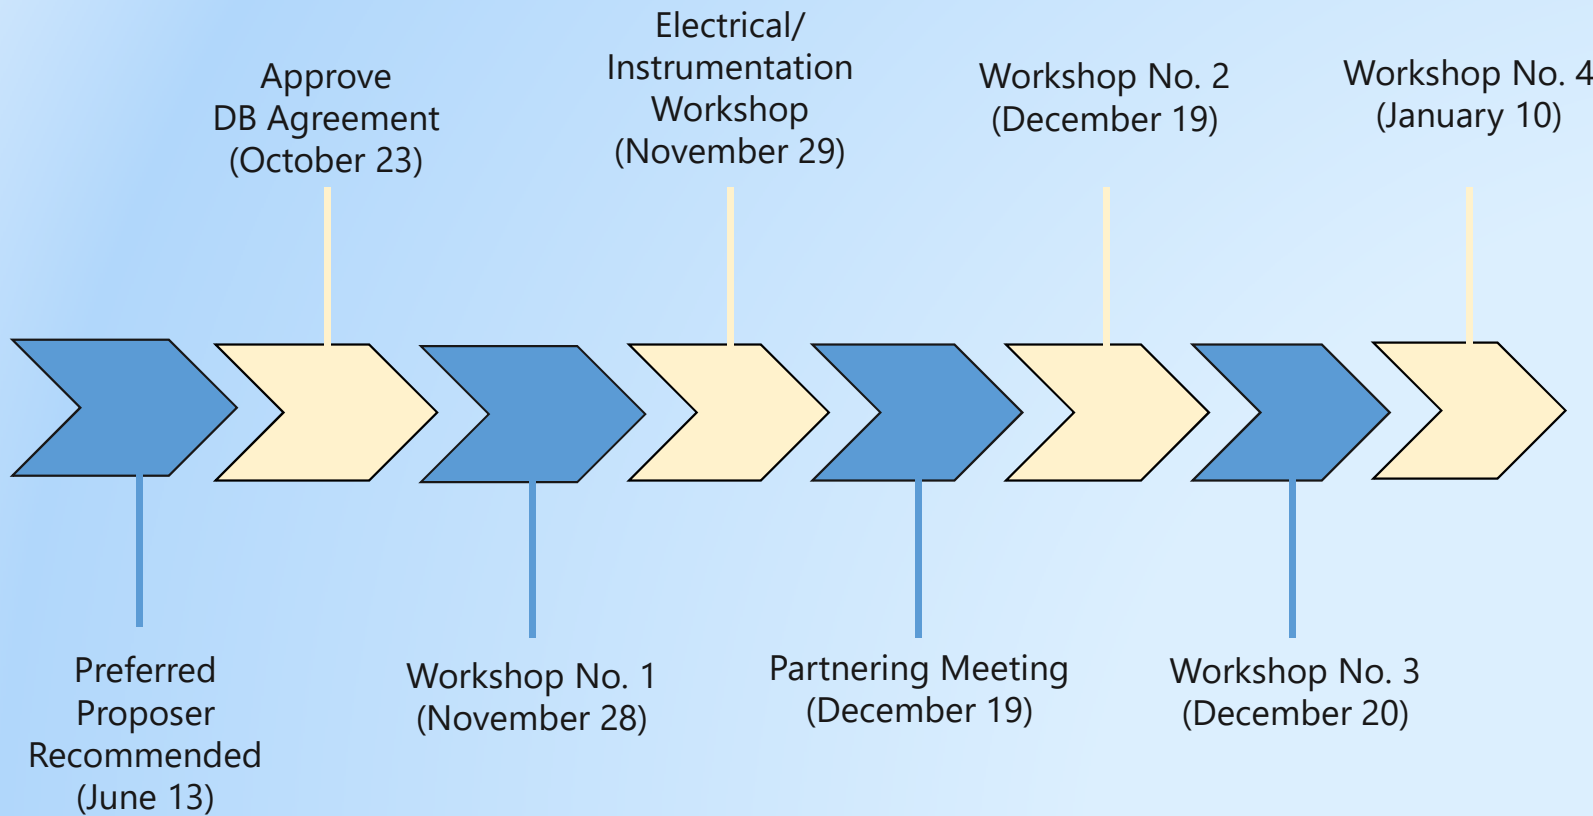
Preferred Proposer Recommended (June 13)

Approve DB Agreement (October 23)

Workshop No. 1 (November 28)

Electrical/ Instrumentation Workshop (November 29)

Partnering Meeting (December 19)

Workshop No. 2 (December 19)

Workshop No. 3 (December 20)

Workshop No. 4 (January 10)